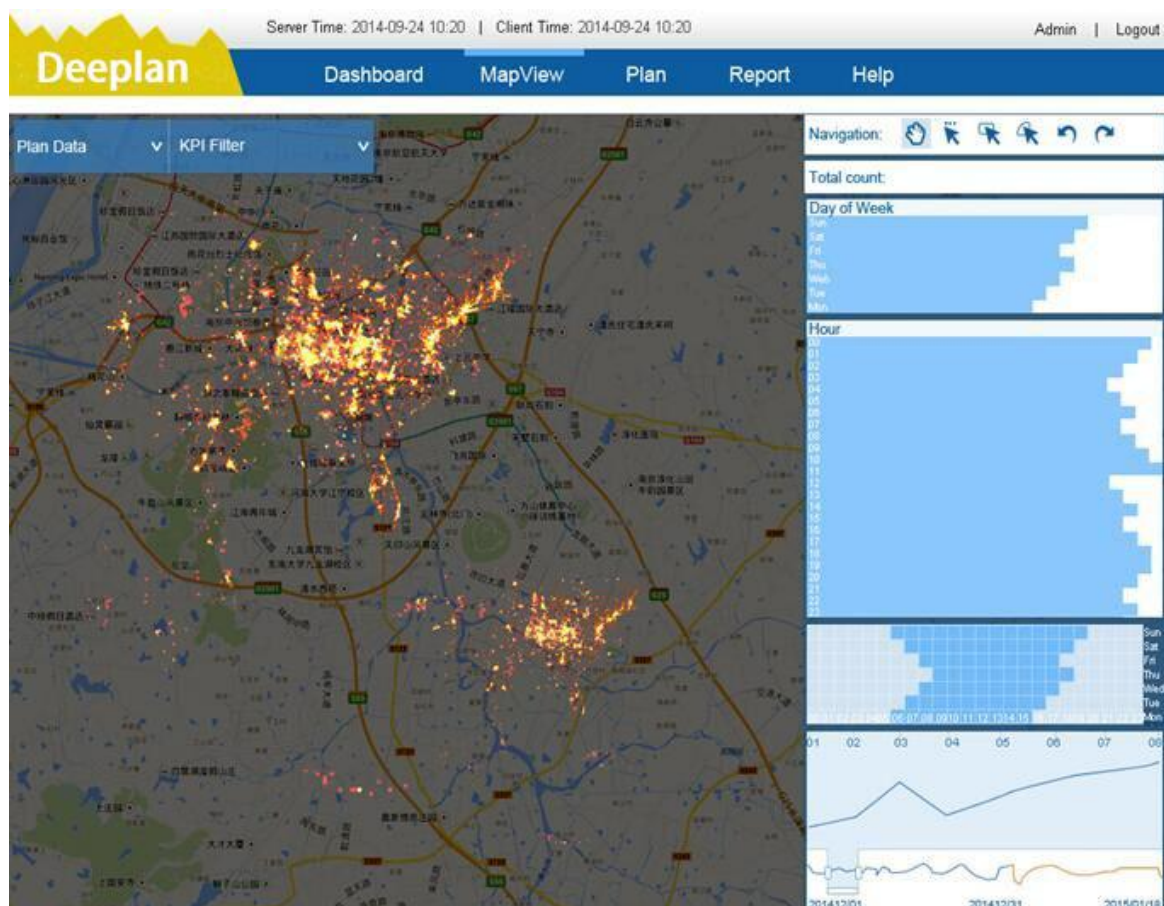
Server Time: 2014-09-24 10:20 | Client Time: 2014-09-24 10:20

Admin | Logout

Deeplan

Dashboard MapView Plan Report Help

Plan Data KPI Filter

Navigation:

Total count:

Day of Week
Sun
Sat
Fri
Thu
Wed
Tue
Mon

Hour
00
01
02
03
04
05
06
07
08
09
10
11
12
13
14
15
16
17
18
19
20
21
22
23

Sun
Sat
Fri
Thu
Wed
Tue
Mon

05 06 07 08 09 10 11 12 13 14 15

01 02 03 04 05 06 07 08

2014/12/01 2014/12/31 2015/01/18